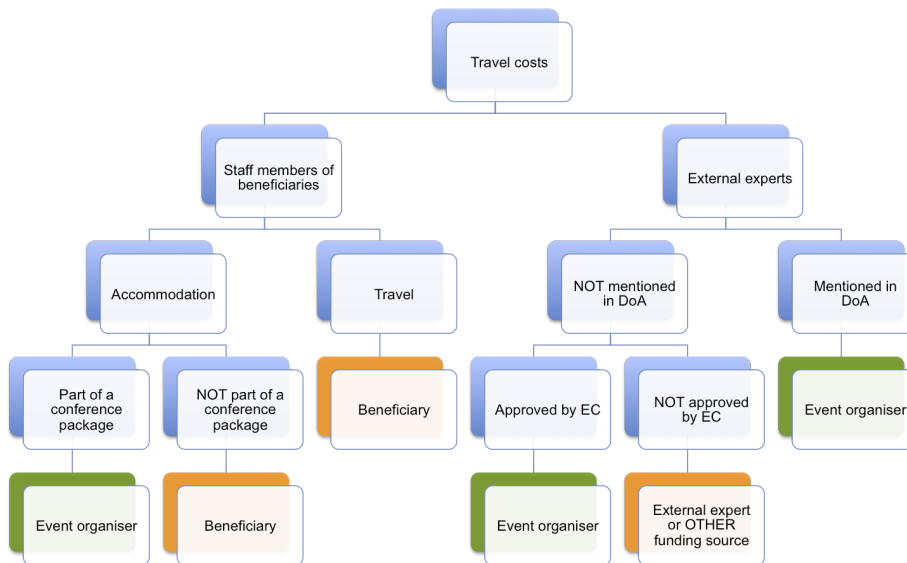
Travel costs

Staff members of beneficiaries

External experts

Accommodation

Travel

NOT mentioned in DoA

Mentioned in DoA

Part of a conference package

NOT part of a conference package

Beneficiary

Approved by EC

NOT approved by EC

Event organiser

Event organiser

Beneficiary

Event organiser

External expert or OTHER funding source